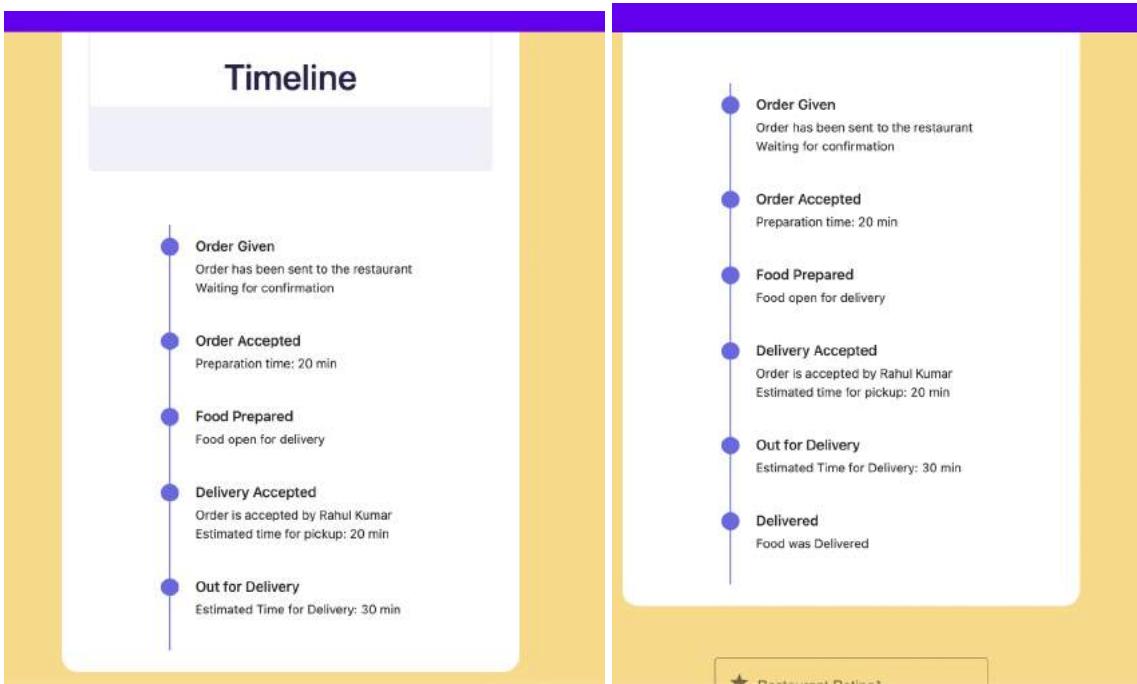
Timeline

Order Given
Order has been sent to the restaurant
Waiting for confirmation

Order Accepted
Preparation time: 20 min

Food Prepared
Food open for delivery

Delivery Accepted
Order is accepted by Rahul Kumar
Estimated time for pickup: 20 min

Out for Delivery
Estimated Time for Delivery: 30 min

Order Given
Order has been sent to the restaurant
Waiting for confirmation

Order Accepted
Preparation time: 20 min

Food Prepared
Food open for delivery

Delivery Accepted
Order is accepted by Rahul Kumar
Estimated time for pickup: 20 min

Out for Delivery
Estimated Time for Delivery: 30 min

Delivered
Food was Delivered

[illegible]